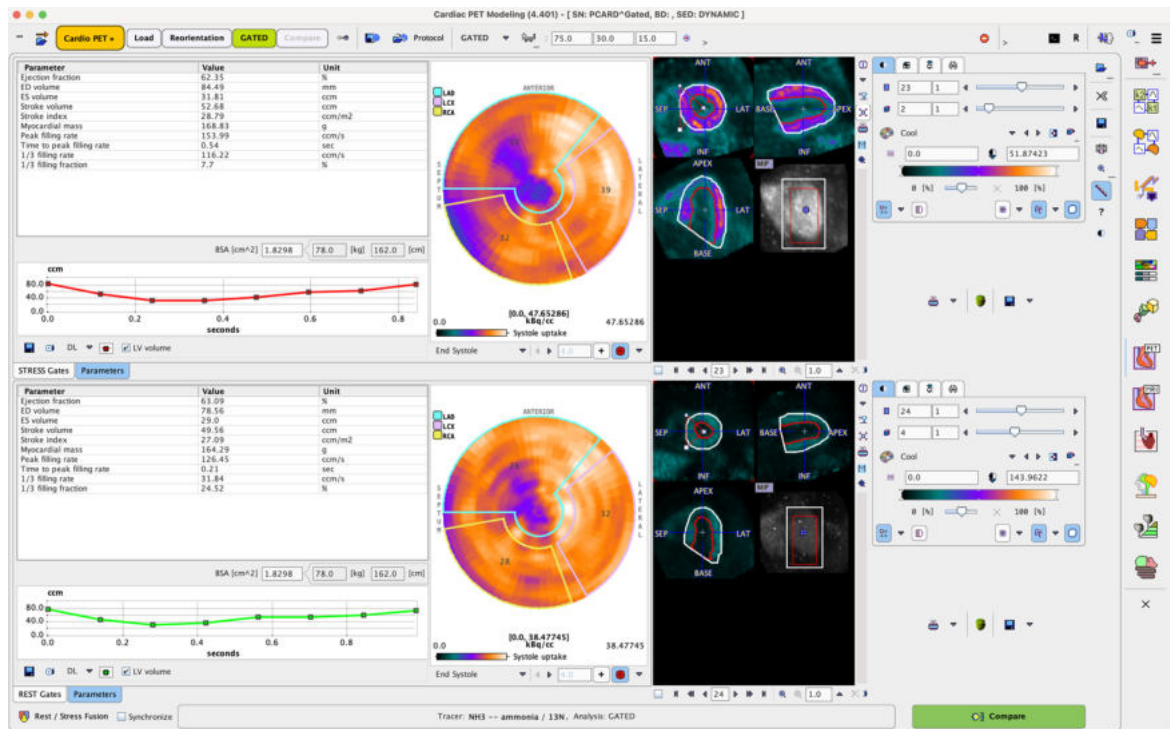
Cardiac PET Modeling (4.401) - [ SN: PCARD^Gated, BD: , SED: DYNAMIC ]

Cardio PET » Load Reorientation GATED Compare Protocol GATED 75.0 30.0 15.0

| Parameter | Value | Unit |
|---|---|---|
| Ejection fraction | 62.35 | % |
| ED volume | 84.49 | mm |
| ES volume | 31.81 | ccm |
| Stroke volume | 52.68 | ccm |
| Stroke index | 28.79 | ccm/m2 |
| Myocardial mass | 168.83 | g |
| Peak filling rate | 153.99 | ccm/s |
| Time to peak filling rate | 0.54 | sec |
| 1/3 filling rate | 116.22 | ccm/s |
| 1/3 filling fraction | 7.7 | % |

BSA [cm^2] 1.8298 78.0 [kg] 162.0 [cm]

ccm
80.0
60.0
40.0
20.0
0.0
0.0 0.2 0.4 0.6 0.8
seconds

DL LV volume

LAD
LCX
RCA
ANTERIOR
SEPTUM
LATERAL
39
32
[0.0, 47.65286]
kBq/cc
0.0 47.65286
Systole uptake
End Systole 4.0

ANT SEP LAT INF ANT BASE APEX INF APEX SEP LAT BASE MIP
23 1.0

23 1
2 1
Cool
0.0 51.87423
0 [%] 100 [%]

STRESS Gates Parameters

| Parameter | Value | Unit |
|---|---|---|
| Ejection fraction | 63.09 | % |
| ED volume | 78.56 | mm |
| ES volume | 29.0 | ccm |
| Stroke volume | 49.56 | ccm |
| Stroke index | 27.09 | ccm/m2 |
| Myocardial mass | 164.29 | g |
| Peak filling rate | 126.45 | ccm/s |
| Time to peak filling rate | 0.21 | sec |
| 1/3 filling rate | 31.84 | ccm/s |
| 1/3 filling fraction | 24.52 | % |

BSA [cm^2] 1.8298 78.0 [kg] 162.0 [cm]

ccm
80.0
60.0
40.0
20.0
0.0
0.0 0.2 0.4 0.6 0.8
seconds

DL LV volume

LAD
LCX
RCA
ANTERIOR
SEPTUM
LATERAL
28
32
28
[0.0, 38.47745]
kBq/cc
0.0 38.47745
Systole uptake
End Systole 4.0

ANT SEP LAT INF ANT BASE APEX INF APEX SEP LAT BASE MIP
24 1.0

24 1
4 1
Cool
0.0 143.9622
0 [%] 100 [%]

REST Gates Parameters

Rest / Stress Fusion Synchronize Tracer: NH3 -- ammonia / 13N. Analysis: GATED Compare

PET PET